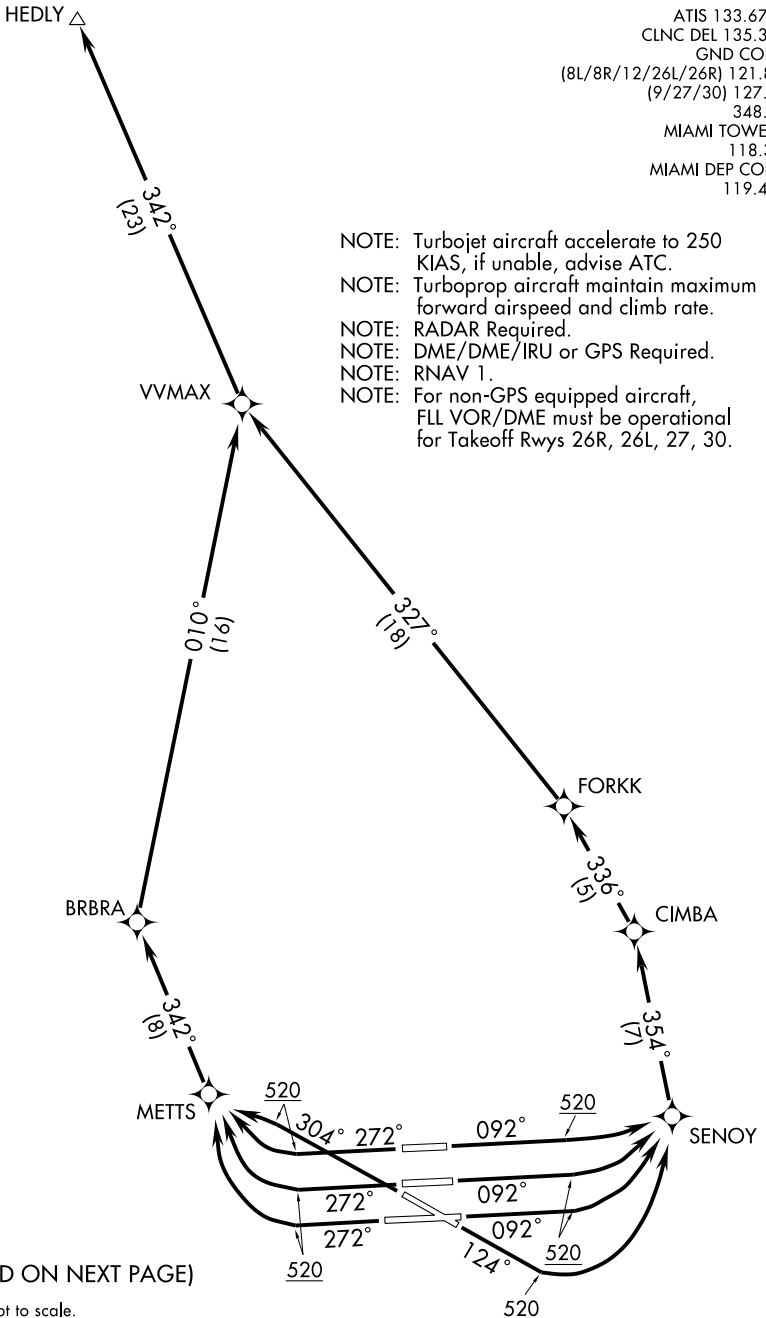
HEDLY

ATIS 133.67
CLNC DEL 135.3
GND CO
(8L/8R/12/26L/26R) 121.8
(9/27/30) 127.
348.
MIAMI TOWE
118.3
MIAMI DEP CO
119.4

NOTE: Turbojet aircraft accelerate to 250 KIAS, if unable, advise ATC.
NOTE: Turboprop aircraft maintain maximum forward airspeed and climb rate.
NOTE: RADAR Required.
NOTE: DME/DME/IRU or GPS Required.
NOTE: RNAV 1.
NOTE: For non-GPS equipped aircraft, FLL VOR/DME must be operational for Takeoff Rwys 26R, 26L, 27, 30.

342° (23)

VVMAX

010° (16)

327° (18)

FORKK

336° (5)

CIMBA

BRBRA

342° (8)

354° (7)

METTS

SENOY

520

304°

272°

092°

520

272°

092°

272°

092°

520

124°

520

520

D ON NEXT PAGE)

ot to scale.